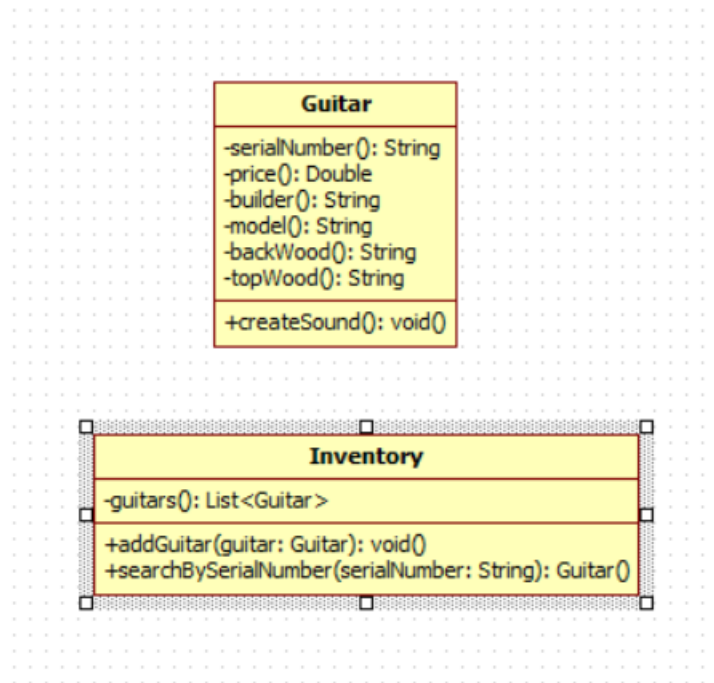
Guitar

-serialNumber(): String
-price(): Double
-builder(): String
-model(): String
-backWood(): String
-topWood(): String

+createSound(): void()

Inventory

-guitars(): List<Guitar>

+addGuitar(guitar: Guitar): void()
+searchBySerialNumber(serialNumber: String): Guitar()